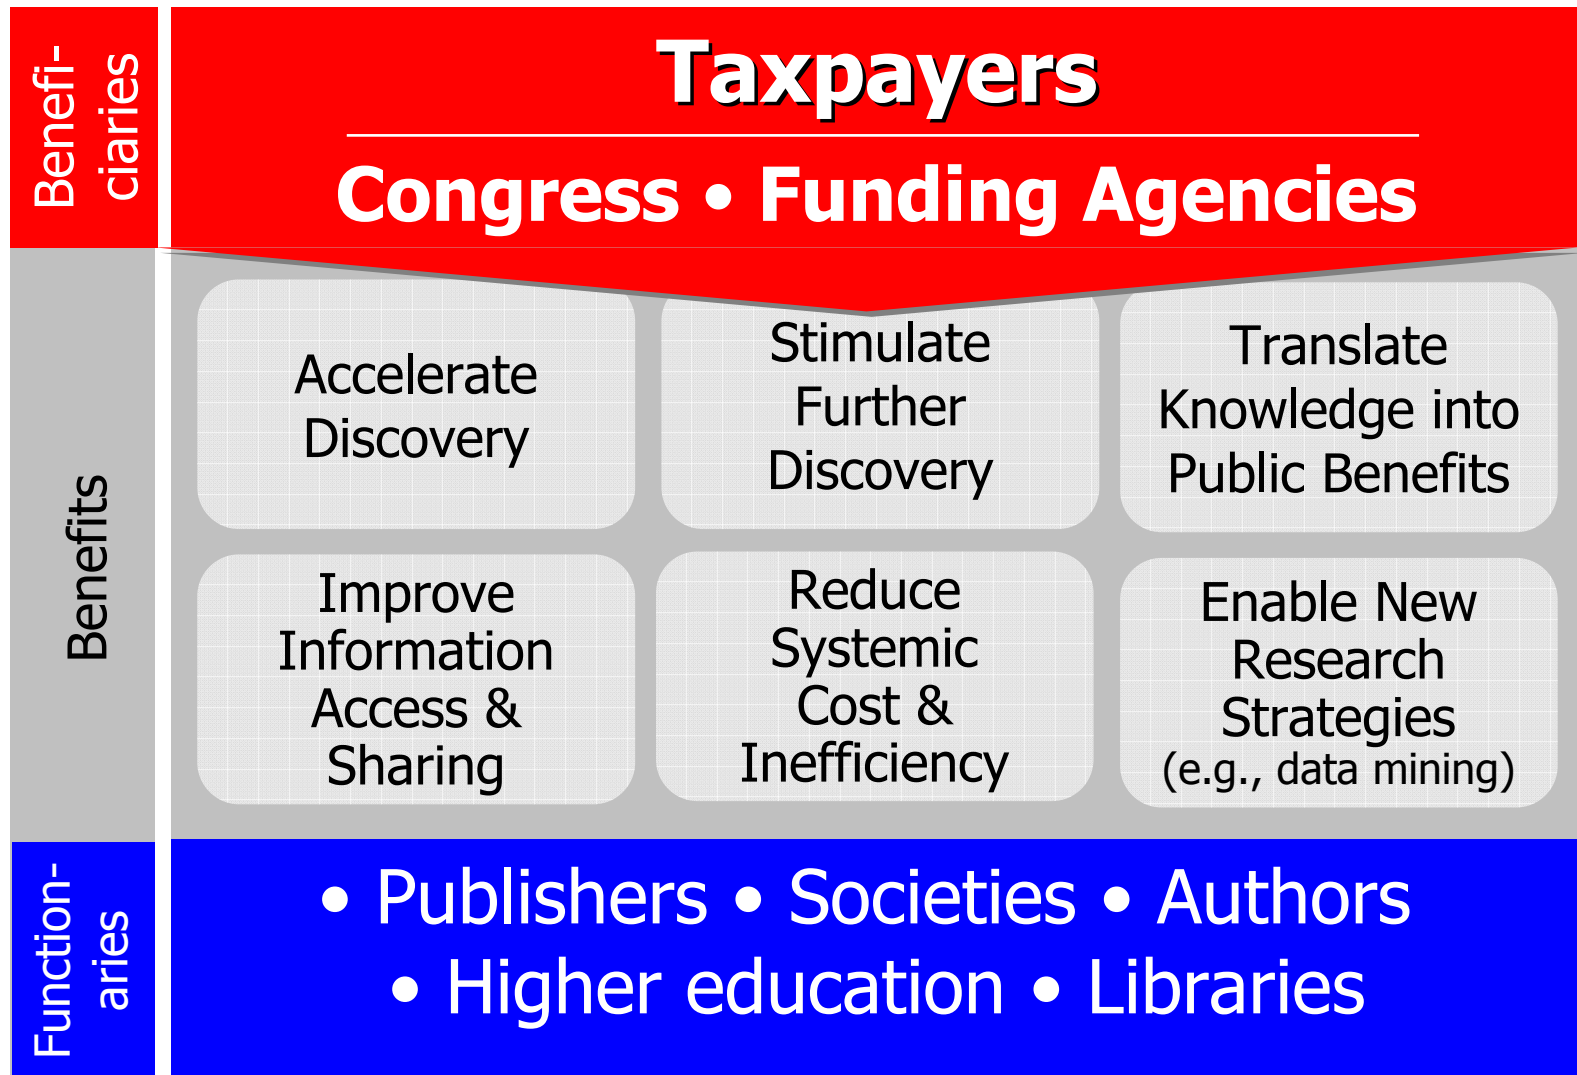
Benefi-ciaries

Taxpayers

Congress • Funding Agencies

Benefits

Accelerate Discovery

Stimulate Further Discovery

Translate Knowledge into Public Benefits

Improve Information Access & Sharing

Reduce Systemic Cost & Inefficiency

Enable New Research Strategies (e.g., data mining)

Function-aries

• Publishers • Societies • Authors • Higher education • Libraries